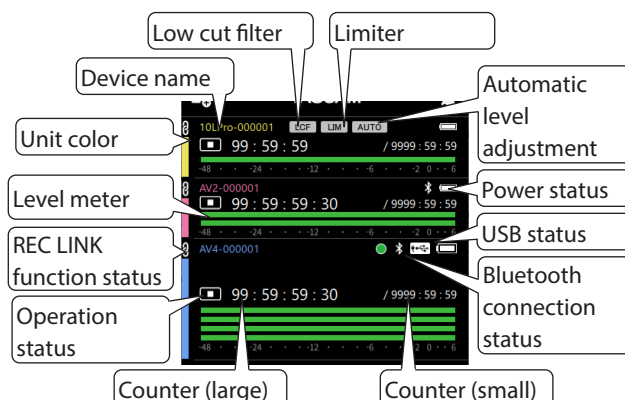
Low cut filter

Limiter

Device name

Automatic level adjustment

Unit color

10L Pro-000001 LCF LIM AUTO

99 : 59 : 59

/ 9999 : 59 : 59

-48 -24 -12 -6 -2 0 6

Level meter

AV2-000001

99 : 59 : 59 : 30

/ 9999 : 59 : 59

-48 -24 -12 -6 -2 0 6

Power status

REC LINK function status

AV4-000001

USB status

Bluetooth connection status

Operation status

99 : 59 : 59 : 30

/ 9999 : 59 : 59

-48 -24 -12 -6 -2 0 6

Counter (large)

Counter (small)